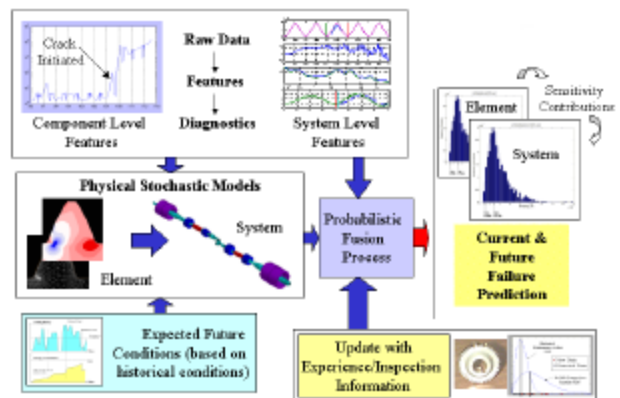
Crack Initiated

Component Level Features

Raw Data

Features

Diagnostics

System Level Features

Physical Stochastic Models

System

Element

Probabilistic Fusion Process

Sensitivity Contributions

Element

System

Current & Future Failure Prediction

Expected Future Conditions (based on historical conditions)

Update with Experience/Inspection Information